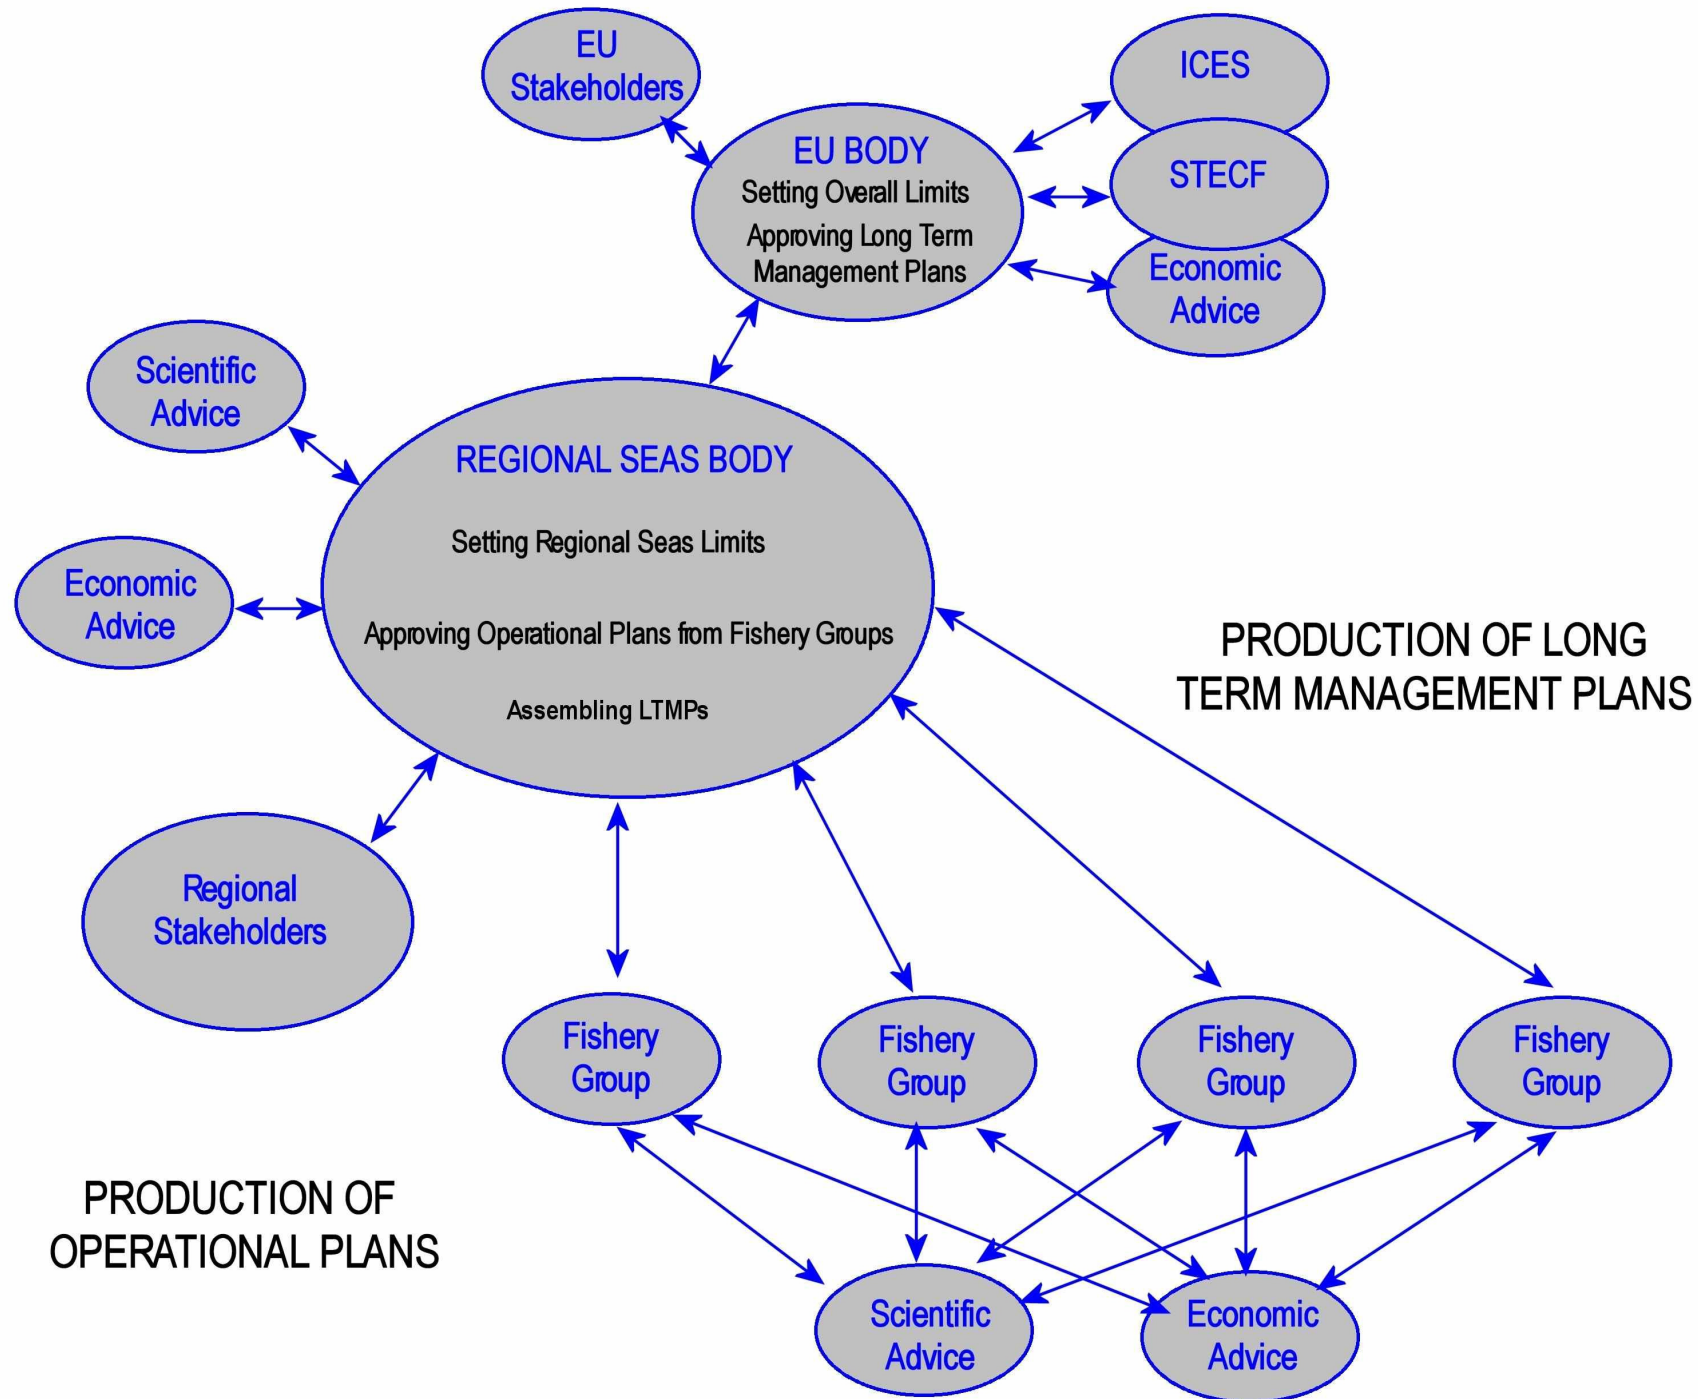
EU Stakeholders

ICES

EU BODY
Setting Overall Limits
Approving Long Term Management Plans

STECF

Economic Advice

Scientific Advice

REGIONAL SEAS BODY

Setting Regional Seas Limits

Approving Operational Plans from Fishery Groups

Assembling LTMPs

Economic Advice

PRODUCTION OF LONG TERM MANAGEMENT PLANS

Regional Stakeholders

Fishery Group

Fishery Group

Fishery Group

Fishery Group

PRODUCTION OF OPERATIONAL PLANS

Scientific Advice

Economic Advice